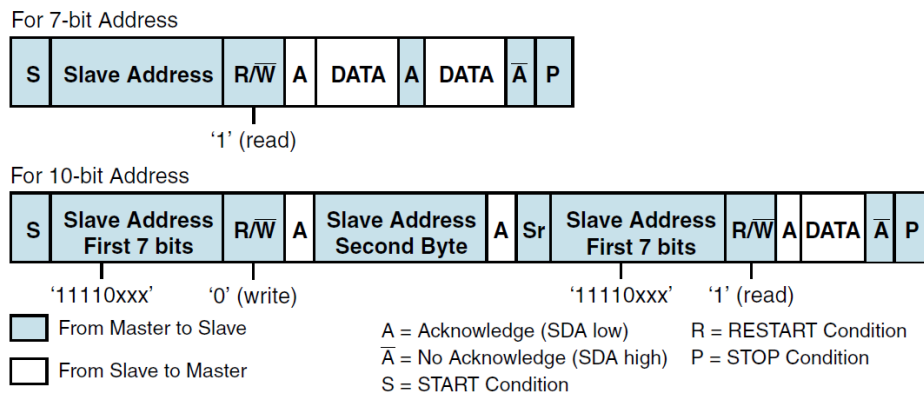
For 7-bit Address

| S | Slave Address | R/$\overline{W}$ | A | DATA | A | DATA | $\overline{A}$ | P |
|---|---|---|---|---|---|---|---|---|

'1' (read)

For 10-bit Address

| S | Slave Address First 7 bits | R/$\overline{W}$ | A | Slave Address Second Byte | A | Sr | Slave Address First 7 bits | R/$\overline{W}$ | A | DATA | $\overline{A}$ | P |
|---|---|---|---|---|---|---|---|---|---|---|---|---|

'11110xxx' '0' (write) '11110xxx' '1' (read)

From Master to Slave

From Slave to Master

A = Acknowledge (SDA low)
$\overline{A}$ = No Acknowledge (SDA high)
S = START Condition

R = RESTART Condition
P = STOP Condition